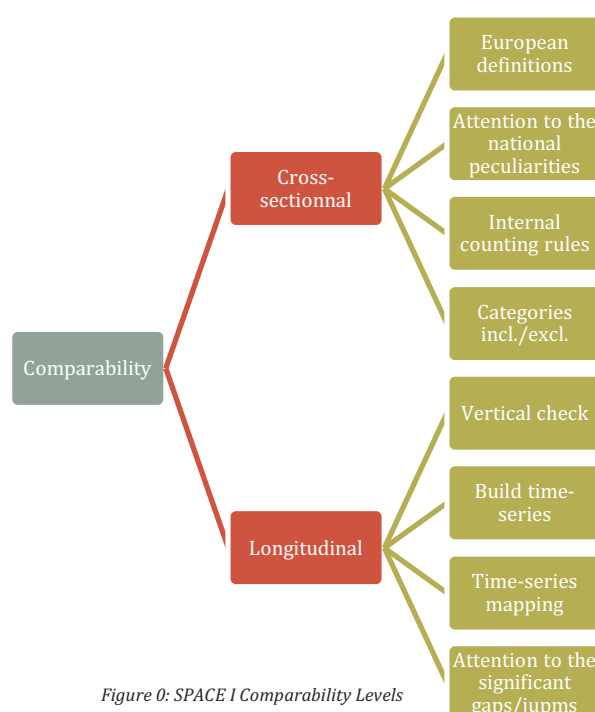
Comparability

Cross-sectionnal

European definitions

Attention to the national peculiarities

Internal counting rules

Categories incl./excl.

Longitudinal

Vertical check

Build time-series

Time-series mapping

Attention to the significant gaps/jupms

Figure 0: SPACE I Comparability Levels